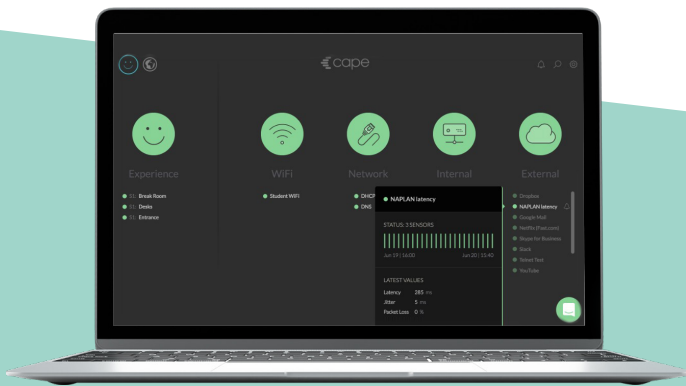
cape

Experience

S1 Break Room
S1 Desks
S1 Entrance

WiFi

Student WiFi

Network

DHCP
DNS

Internal

External

NAPLAN latency

STATUS: 5 SENSORS

Jun 19 | 16:00
Jun 20 | 15:40

LATEST VALUES

Latency 285 ms
Jitter 5 ms
Packet Loss 0 %

Dropbox
NAPLAN latency
Google Mail
Netflix (Forecasts)
Skype for Business
Slack
School Text
YouTube